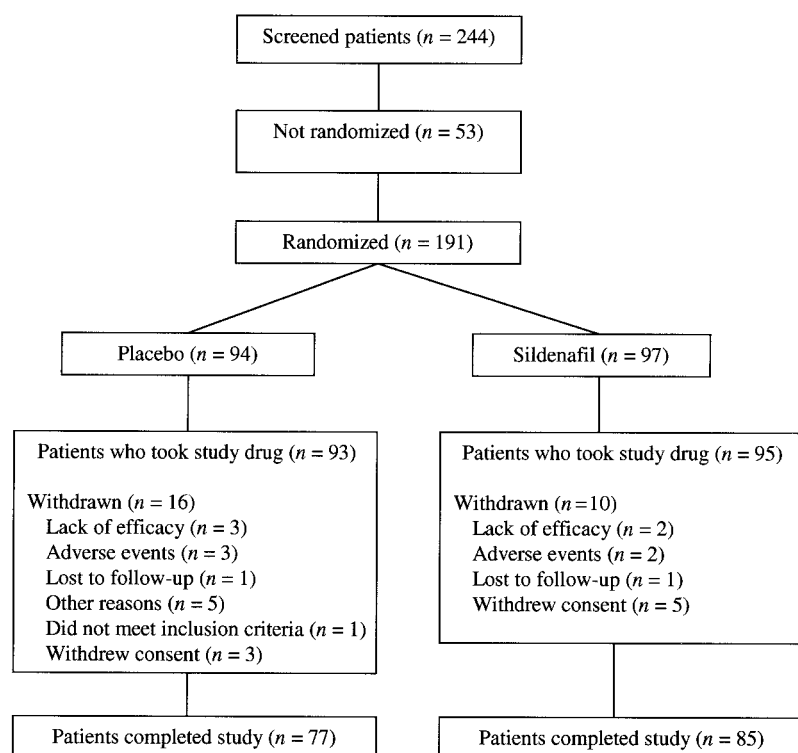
Screened patients ($n = 244$)

Not randomized ($n = 53$)

Randomized ($n = 191$)

Placebo ($n = 94$)

Sildenafil ($n = 97$)

Patients who took study drug ($n = 93$)

Withdrawn ($n = 16$)
Lack of efficacy ($n = 3$)
Adverse events ($n = 3$)
Lost to follow-up ($n = 1$)
Other reasons ($n = 5$)
Did not meet inclusion criteria ($n = 1$)
Withdrew consent ($n = 3$)

Patients who took study drug ($n = 95$)

Withdrawn ($n = 10$)
Lack of efficacy ($n = 2$)
Adverse events ($n = 2$)
Lost to follow-up ($n = 1$)
Withdrew consent ($n = 5$)

Patients completed study ($n = 77$)

Patients completed study ($n = 85$)